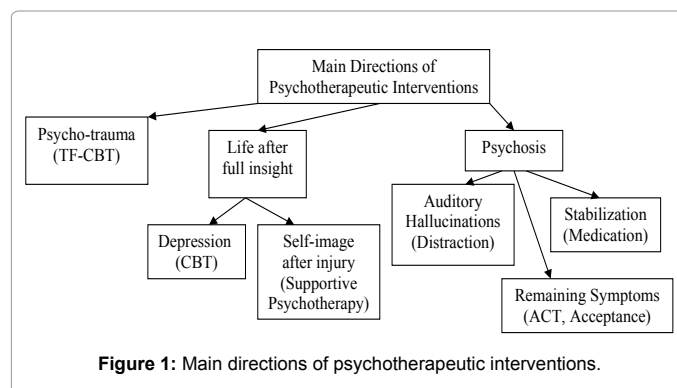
Main Directions of Psychotherapeutic Interventions

Psycho-trauma (TF-CBT)

Life after full insight

Psychosis

Depression (CBT)

Self-image after injury (Supportive Psychotherapy)

Auditory Hallucinations (Distraction)

Stabilization (Medication)

Remaining Symptoms (ACT, Acceptance)

**Figure 1:** Main directions of psychotherapeutic interventions.